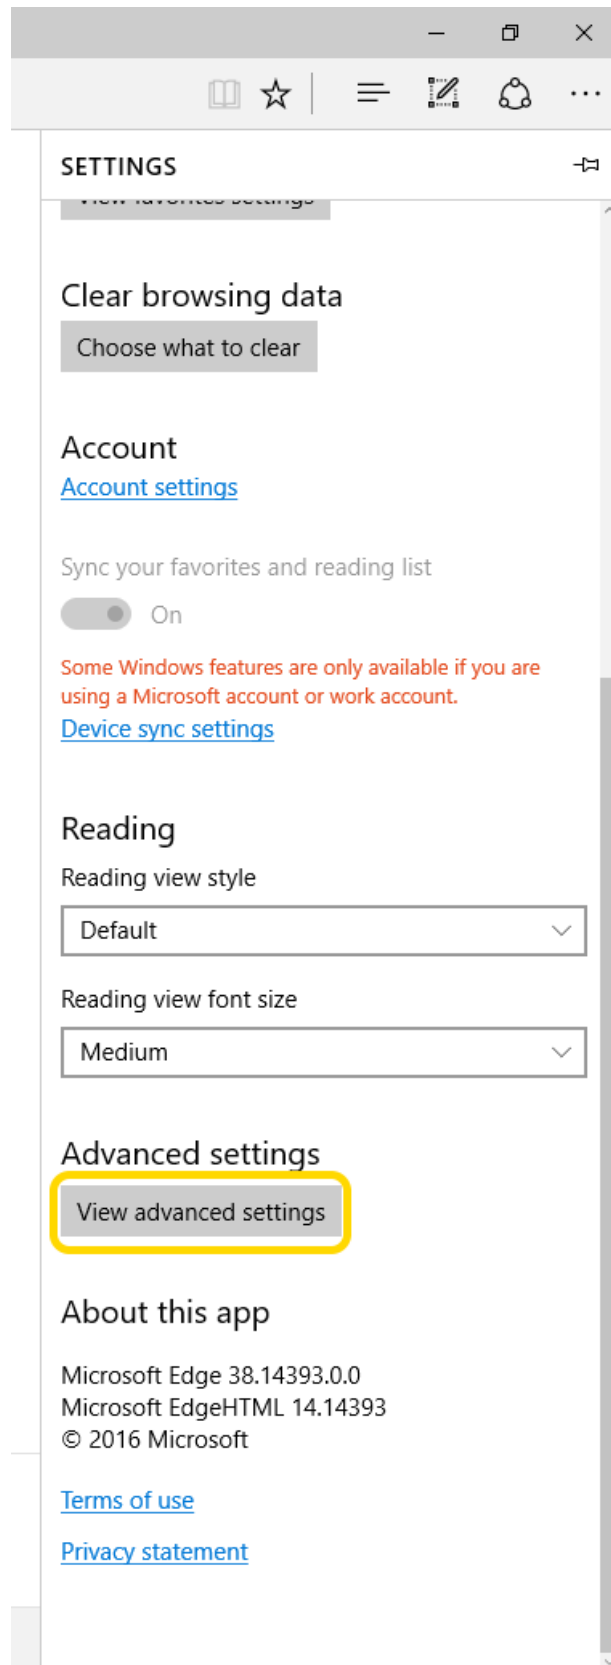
SETTINGS

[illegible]

Clear browsing data

Choose what to clear

Account

Account settings

Sync your favorites and reading list

On

Some Windows features are only available if you are using a Microsoft account or work account.

Device sync settings

Reading

Reading view style

Default

Reading view font size

Medium

Advanced settings

View advanced settings

About this app

Microsoft Edge 38.14393.0.0
Microsoft EdgeHTML 14.14393
© 2016 Microsoft

Terms of use

Privacy statement